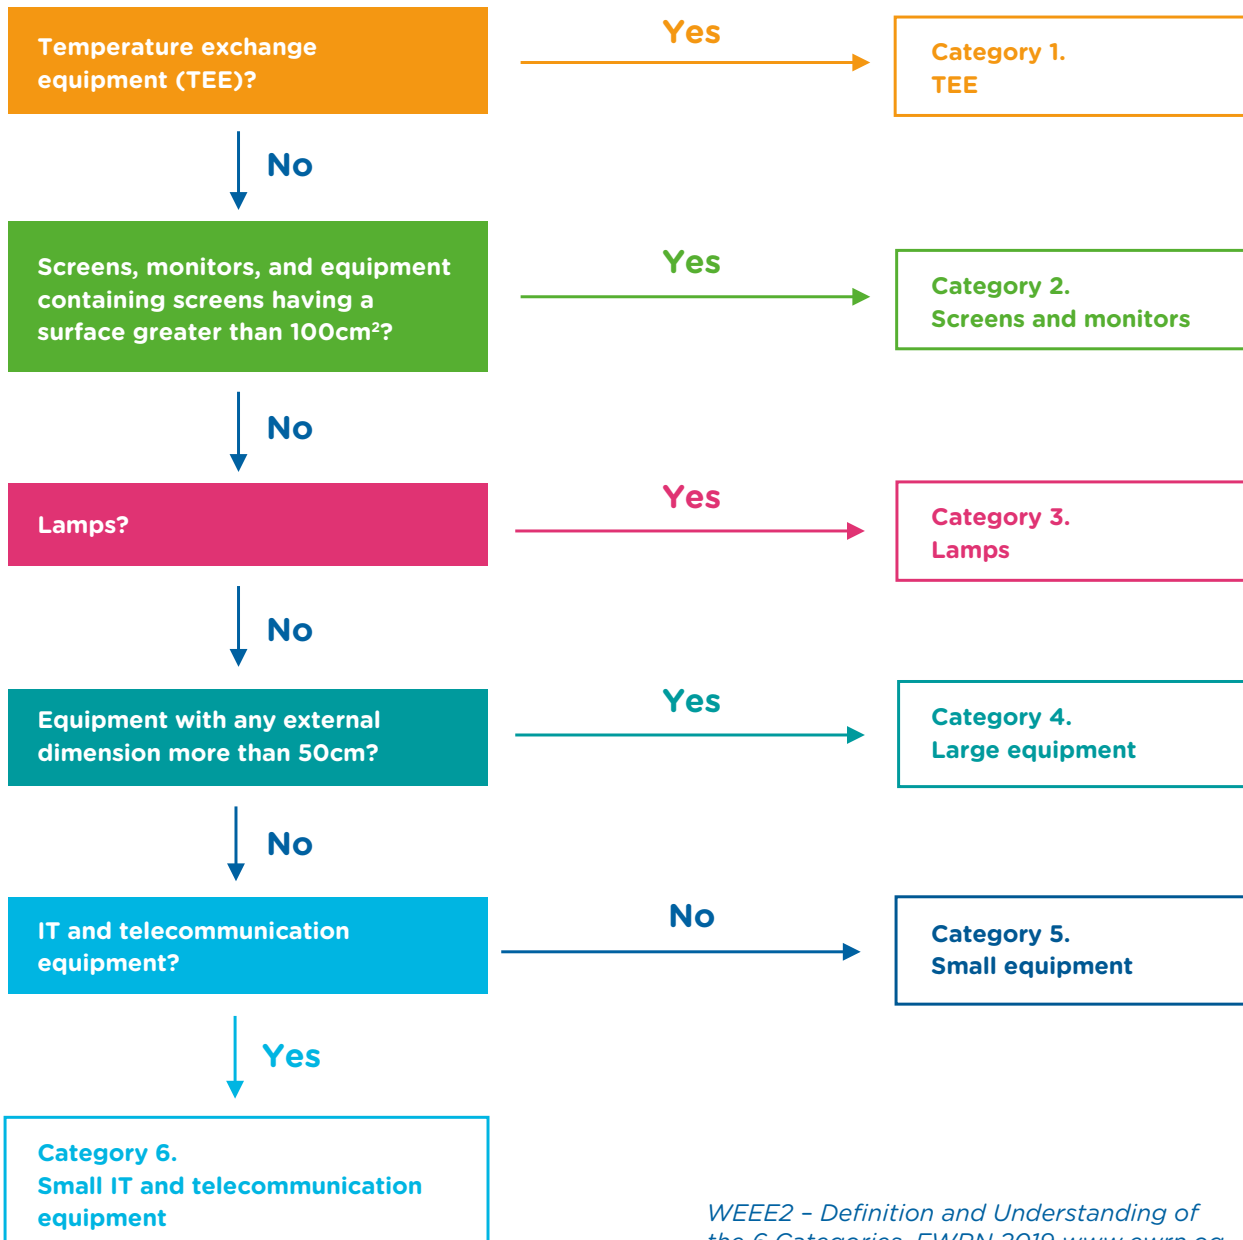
Temperature exchange equipment (TEE)?

Yes

Category 1.
TEE

No

Screens, monitors, and equipment containing screens having a surface greater than 100cm$^2$?

Yes

Category 2.
Screens and monitors

No

Lamps?

Yes

Category 3.
Lamps

No

Equipment with any external dimension more than 50cm?

Yes

Category 4.
Large equipment

No

IT and telecommunication equipment?

No

Category 5.
Small equipment

Yes

Category 6.
Small IT and telecommunication equipment

WEEE2 – Definition and Understanding of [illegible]